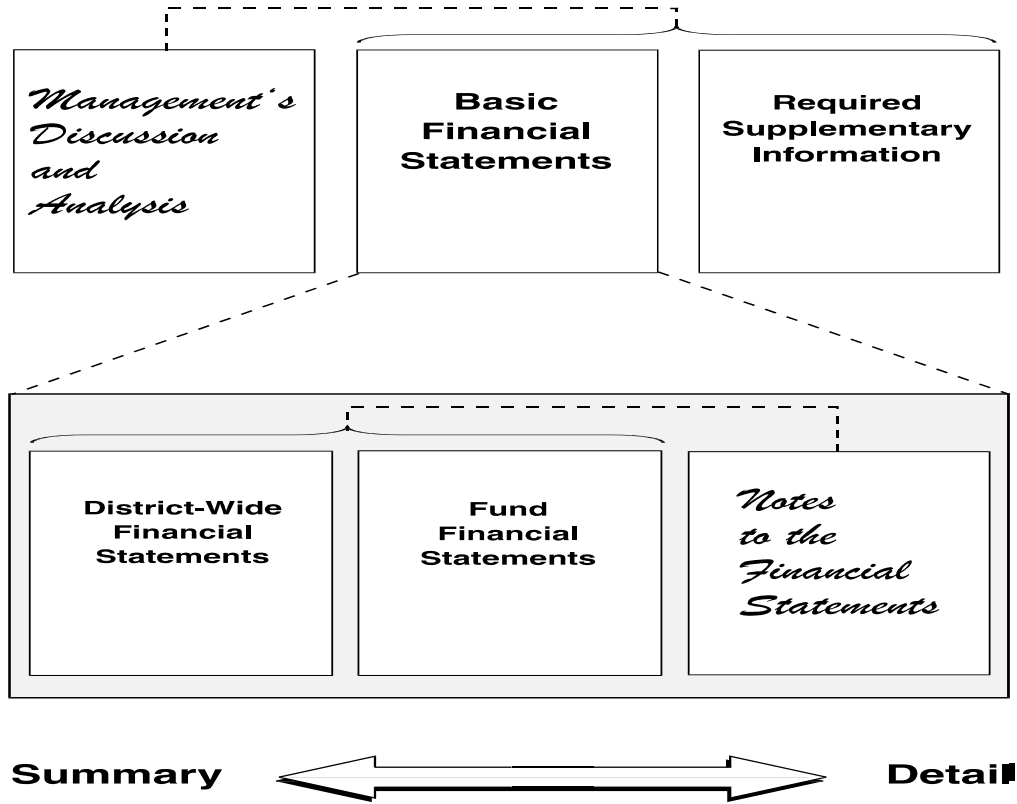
Management's Discussion and Analysis

Basic Financial Statements

Required Supplementary Information

District-Wide Financial Statements

Fund Financial Statements

Notes to the Financial Statements

Summary

Detail